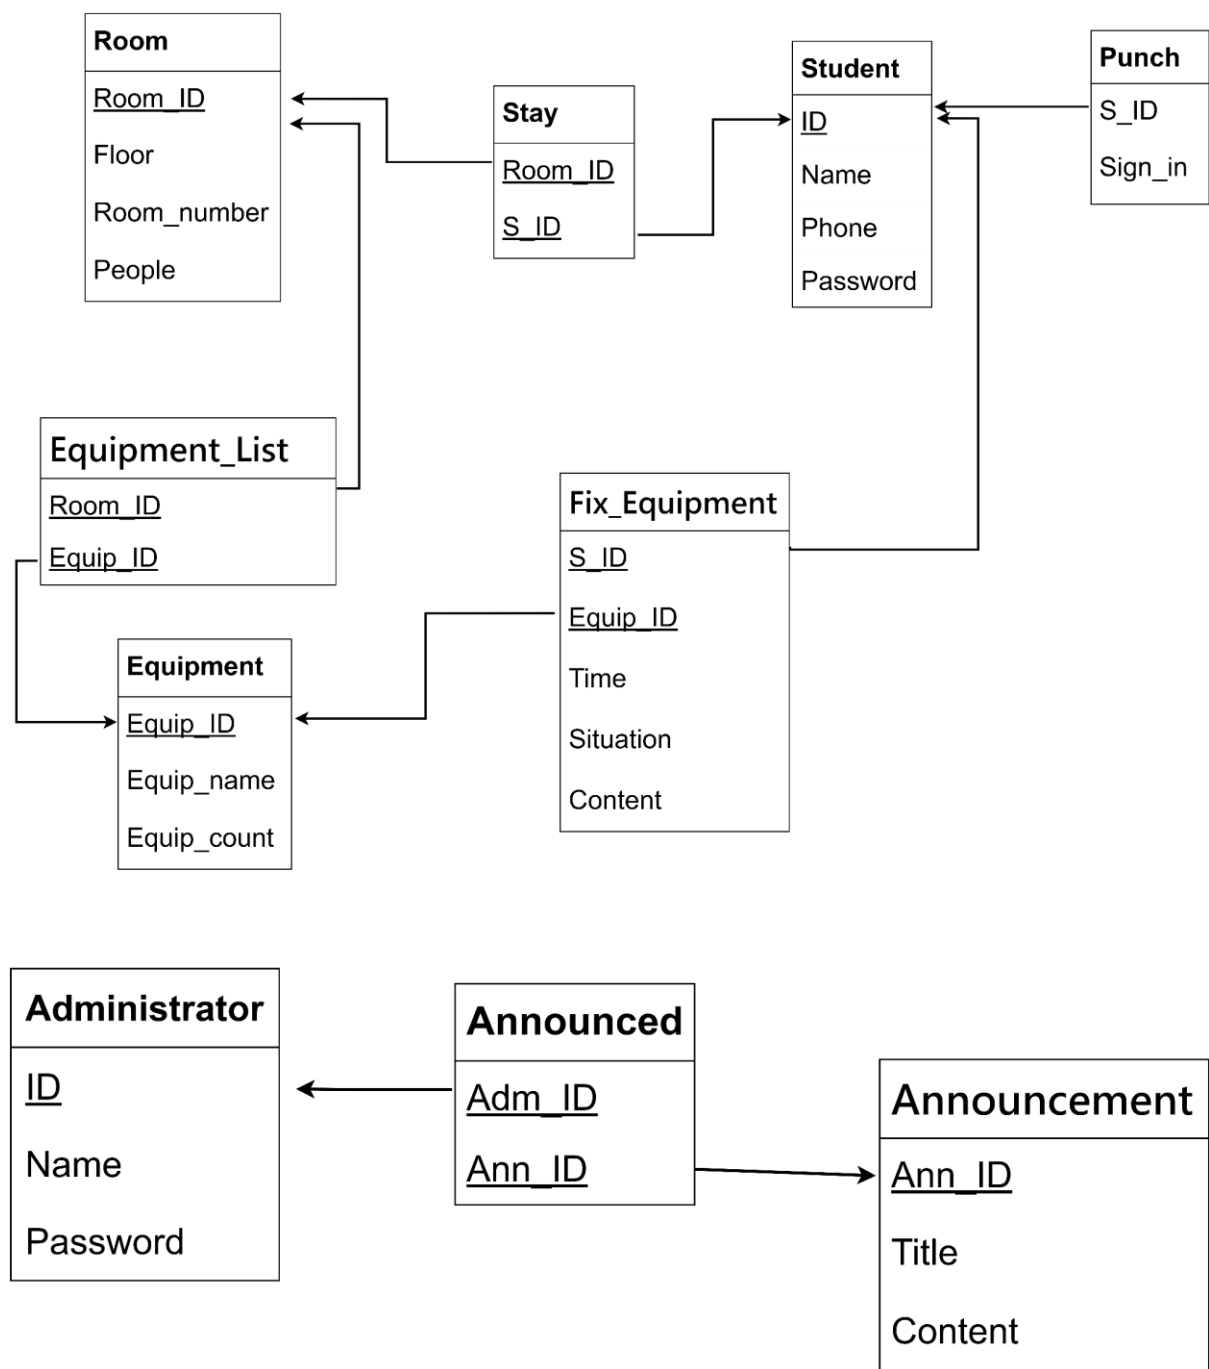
Room
Room_ID
Floor
Room_number
People

Stay
Room_ID
S_ID

Student
ID
Name
Phone
Password

Punch
S_ID
Sign_in

Equipment_List
Room_ID
Equip_ID

Fix_Equipment
S_ID
Equip_ID
Time
Situation
Content

Equipment
Equip_ID
Equip_name
Equip_count

Administrator
ID
Name
Password

Announced
Adm_ID
Ann_ID

Announcement
Ann_ID
Title
Content